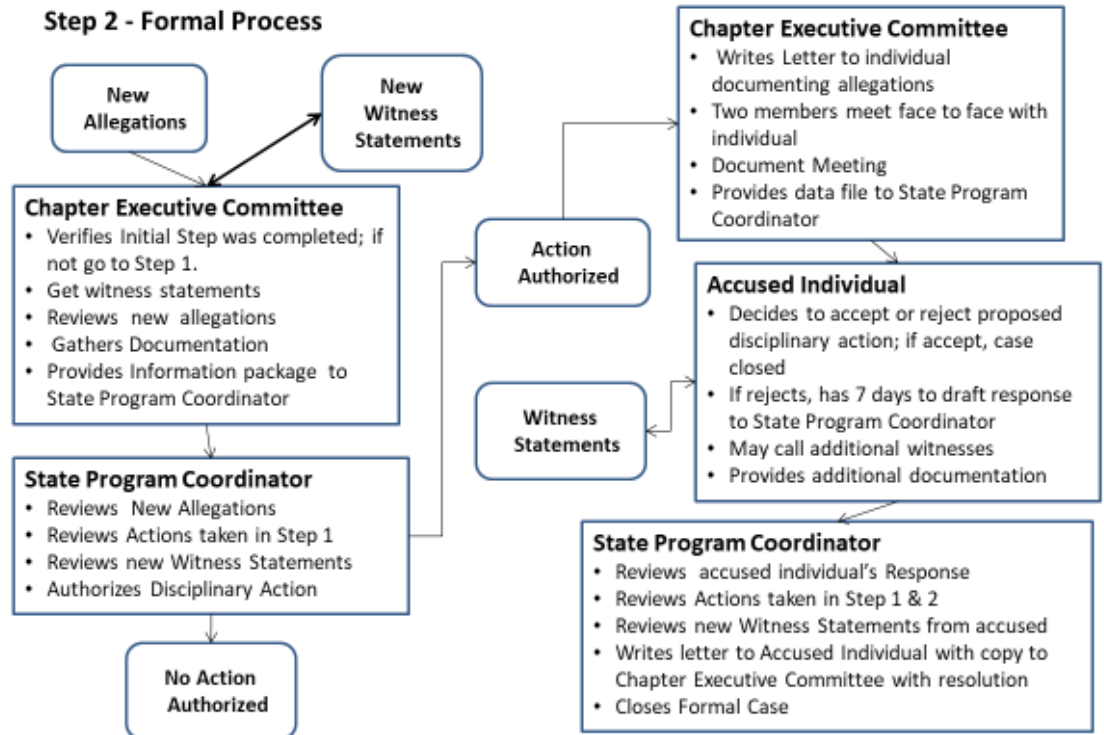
Step 2 - Formal Process

New Allegations

New Witness Statements

Chapter Executive Committee
- Verifies Initial Step was completed; if not go to Step 1.
- Get witness statements
- Reviews new allegations
- Gathers Documentation
- Provides Information package to State Program Coordinator

State Program Coordinator
- Reviews New Allegations
- Reviews Actions taken in Step 1
- Reviews new Witness Statements
- Authorizes Disciplinary Action

No Action Authorized

Action Authorized

Chapter Executive Committee
- Writes Letter to individual documenting allegations
- Two members meet face to face with individual
- Document Meeting
- Provides data file to State Program Coordinator

Accused Individual
- Decides to accept or reject proposed disciplinary action; if accept, case closed
- If rejects, has 7 days to draft response to State Program Coordinator
- May call additional witnesses
- Provides additional documentation

Witness Statements

State Program Coordinator
- Reviews accused individual's Response
- Reviews Actions taken in Step 1 & 2
- Reviews new Witness Statements from accused
- Writes letter to Accused Individual with copy to Chapter Executive Committee with resolution
- Closes Formal Case